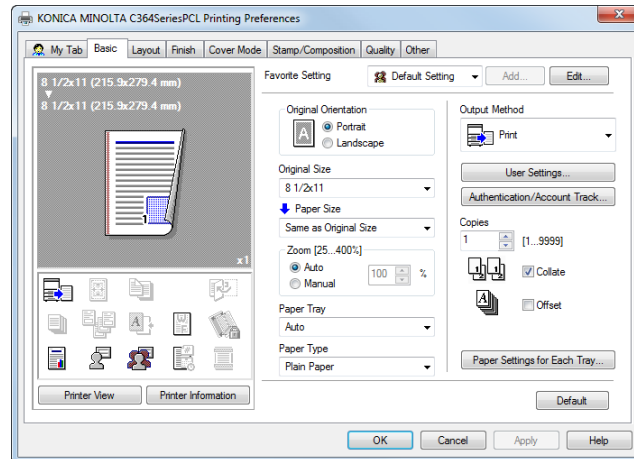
KONICA MINOLTA C364SeriesPCL Printing Preferences

My Tab | Basic | Layout | Finish | Cover Mode | Stamp/Composition | Quality | Other

8 1/2x11 (215.9x279.4 mm)
8 1/2x11 (215.9x279.4 mm)

1

x1

Printer View | Printer Information

Favorite Setting | Default Setting | Add... | Edit...

Original Orientation
A
Portrait
Landscape

Original Size
8 1/2x11

Paper Size
Same as Original Size

Zoom [25...400%]
Auto
Manual
100 %

Paper Tray
Auto

Paper Type
Plain Paper

Output Method
Print

User Settings...

Authentication/Account Track...

Copies
1 [1...9999]

Collate

Offset

Paper Settings for Each Tray...

Default

OK | Cancel | Apply | Help